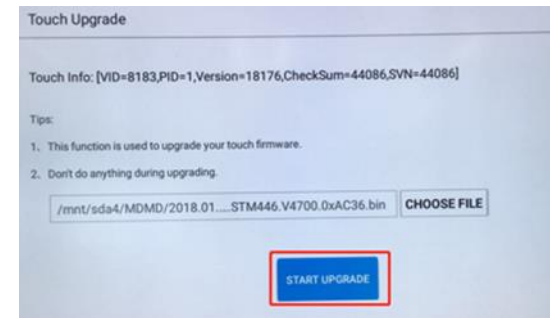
Touch Upgrade

Touch Info: [VID=8183,PID=1,Version=18176,CheckSum=44086,SVN=44086]

Tips:

1. This function is used to upgrade your touch firmware.

2. Don't do anything during upgrading.

/mnt/sda4/MDMD/2018.01.....STM446.V4700.0xAC36.bin CHOOSE FILE

START UPGRADE